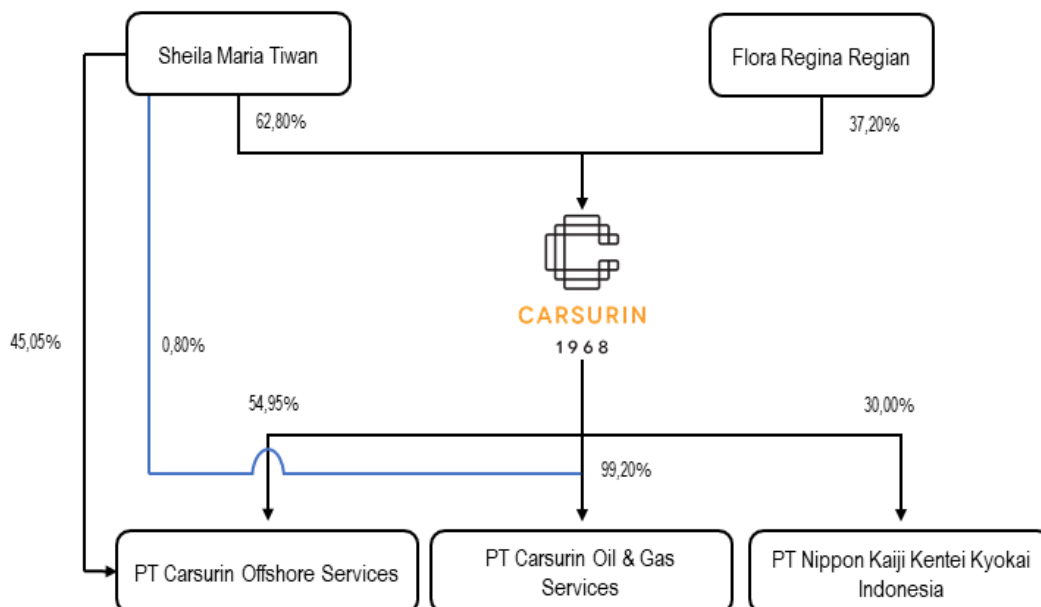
Sheila Maria Tiwan

Flora Regina Regian

62,80%

37,20%

CARSURIN

1968

45,05%

0,80%

54,95%

30,00%

99,20%

PT Carsurin Offshore Services

PT Carsurin Oil & Gas Services

PT Nippon Kaiji Kentei Kyokai Indonesia